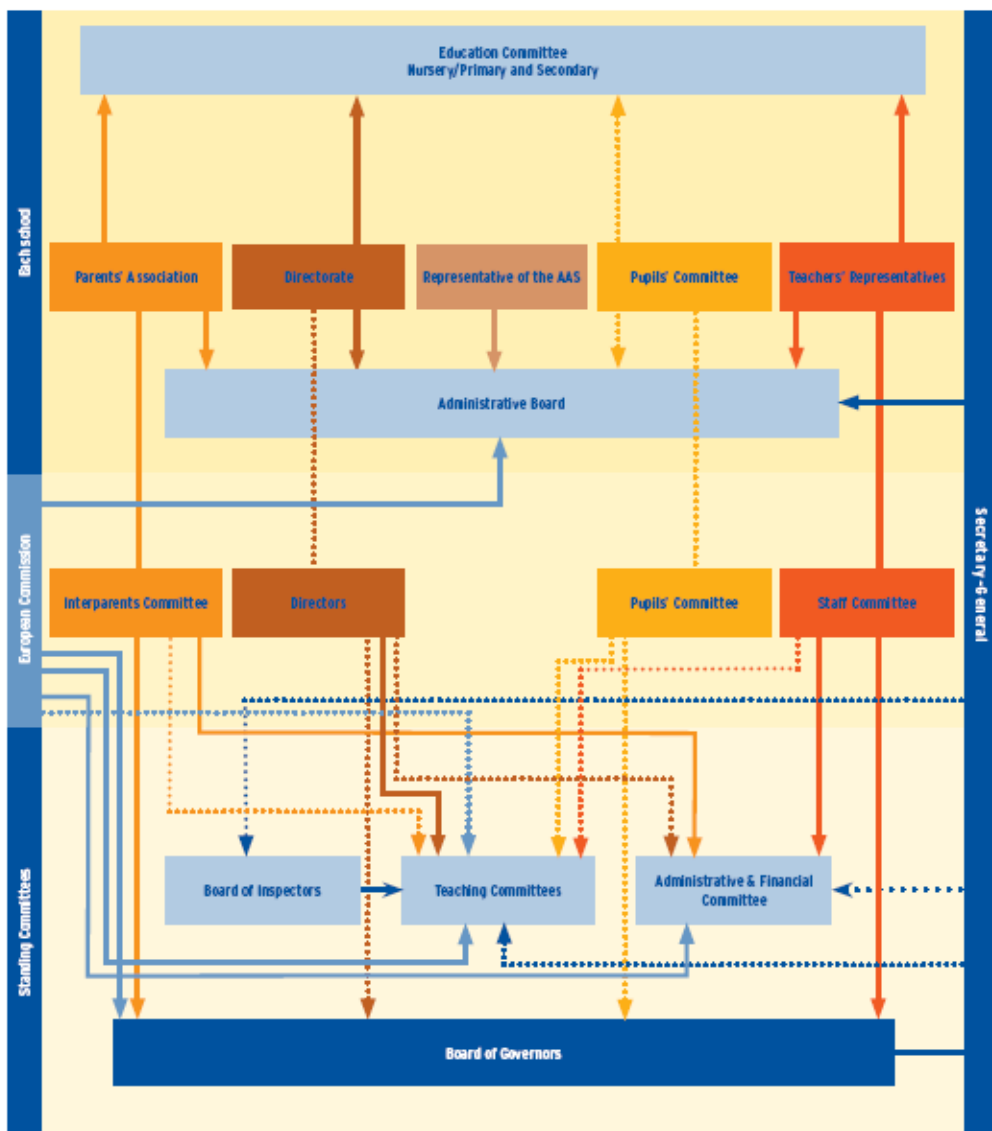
Each school

Education Committee
Nursery/Primary and Secondary

Parents' Association

Directorate

Representative of the AAS

Pupils' Committee

Teachers' Representatives

Administrative Board

European Commission

Secretary-General

Interparents Committee

Directors

Pupils' Committee

Staff Committee

Standing Committees

Board of Inspectors

Teaching Committees

Administrative & Financial Committee

Board of Governors